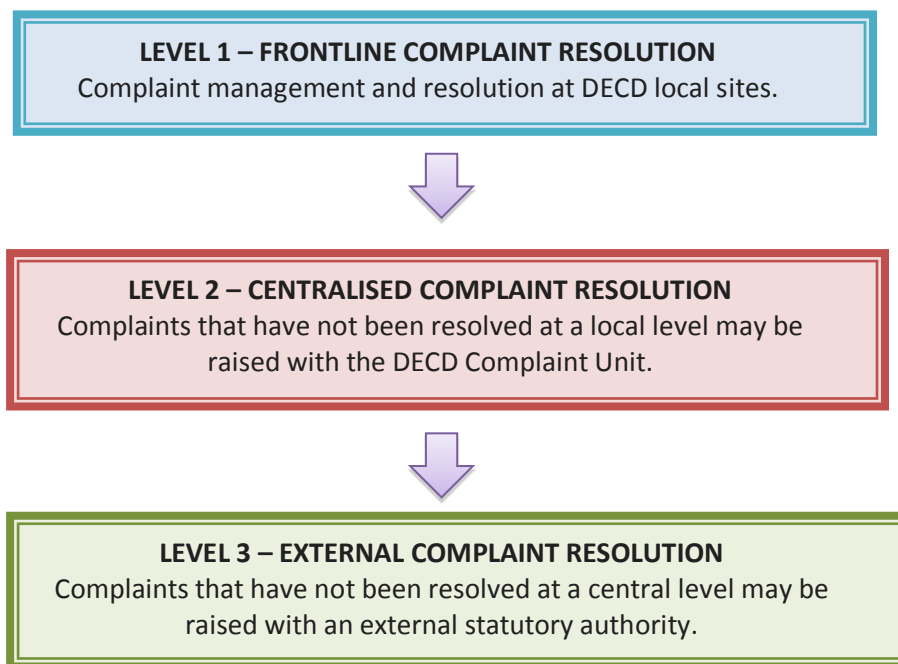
LEVEL 1 – FRONTLINE COMPLAINT RESOLUTION
Complaint management and resolution at DECD local sites.

LEVEL 2 – CENTRALISED COMPLAINT RESOLUTION
Complaints that have not been resolved at a local level may be raised with the DECD Complaint Unit.

LEVEL 3 – EXTERNAL COMPLAINT RESOLUTION
Complaints that have not been resolved at a central level may be raised with an external statutory authority.